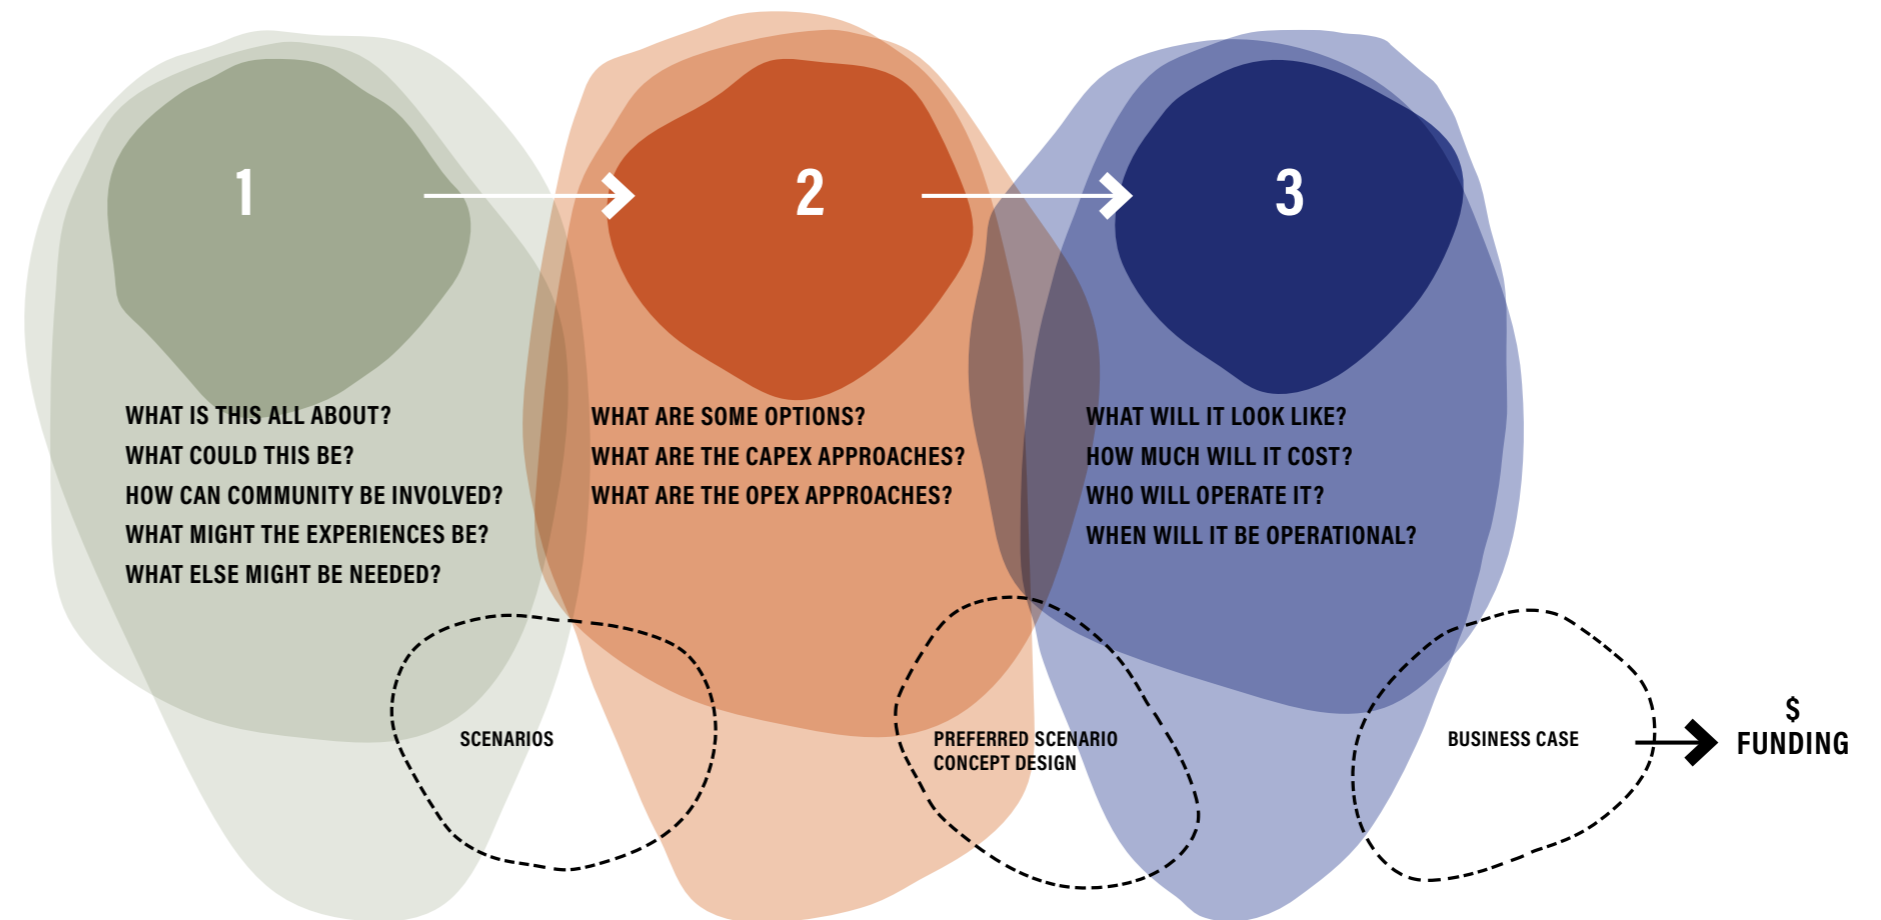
1

2

3

WHAT IS THIS ALL ABOUT?
WHAT COULD THIS BE?
HOW CAN COMMUNITY BE INVOLVED?
WHAT MIGHT THE EXPERIENCES BE?
WHAT ELSE MIGHT BE NEEDED?

WHAT ARE SOME OPTIONS?
WHAT ARE THE CAPEX APPROACHES?
WHAT ARE THE OPEX APPROACHES?

WHAT WILL IT LOOK LIKE?
HOW MUCH WILL IT COST?
WHO WILL OPERATE IT?
WHEN WILL IT BE OPERATIONAL?

SCENARIOS

PREFERRED SCENARIO
CONCEPT DESIGN

BUSINESS CASE

$
FUNDING